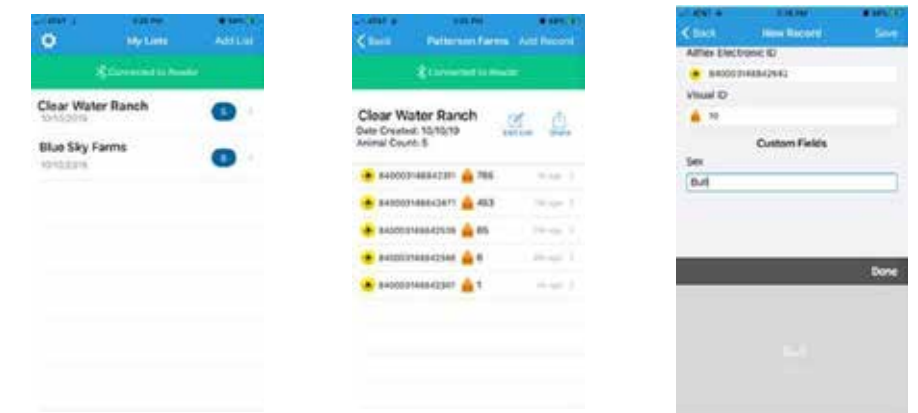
My Lists
Add List
Connected to Reader
Clear Water Ranch
10/10/2019
5
Blue Sky Farms
10/10/2019
5

Back
Patterson Farms
Add Record
Connected to Reader
Clear Water Ranch
Date Created: 10/10/19
Animal Count: 5
Edit List
Share
840003148842391 786
840003148842871 463
840003148842516 85
840003148842348 8
840003148842307 1

Back
New Record
Save
Allflex Electronic ID
840003148842642
Visual ID
10
Custom Fields
Sex
Bull
Done
Bull